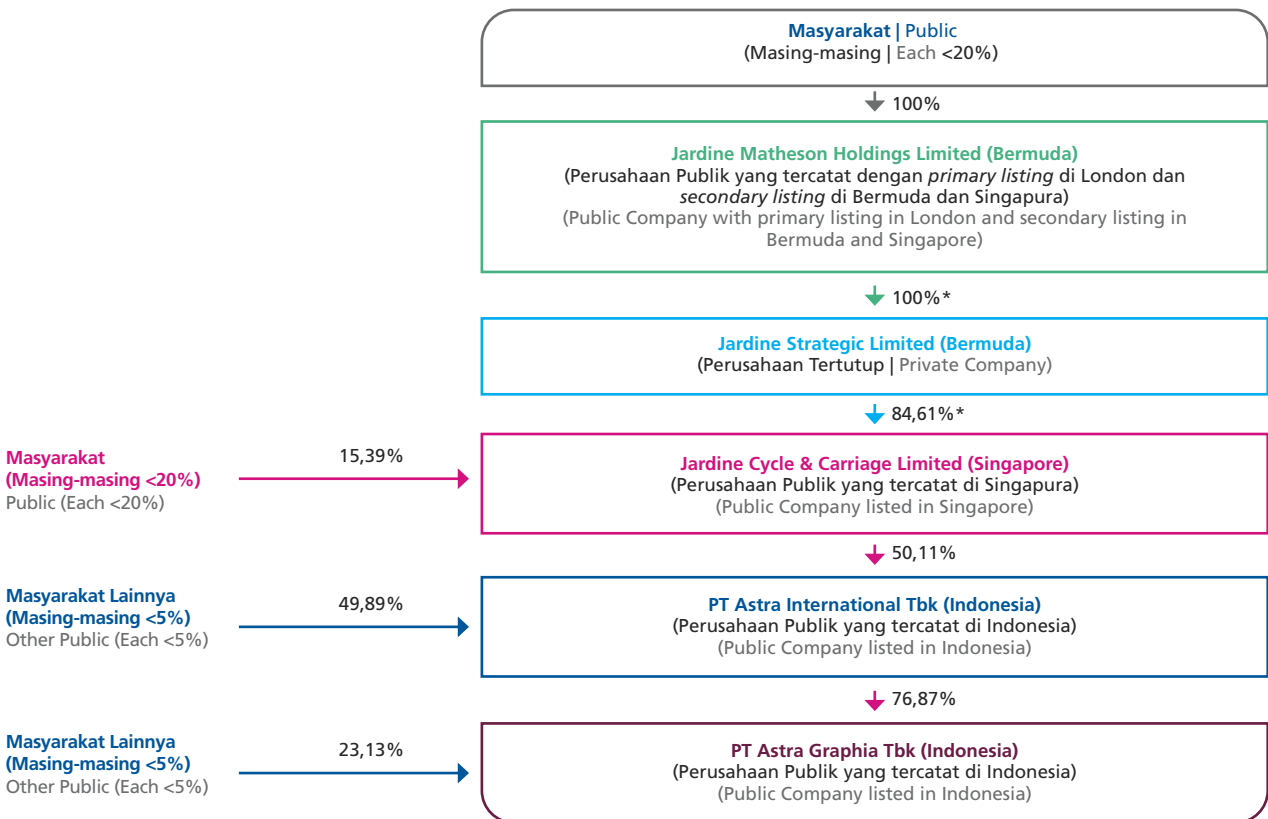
**Masyarakat** | Public
(Masing-masing | Each <20%)

100%

**Jardine Matheson Holdings Limited (Bermuda)**
(Perusahaan Publik yang tercatat dengan *primary listing* di London dan *secondary listing* di Bermuda dan Singapura)
(Public Company with primary listing in London and secondary listing in Bermuda and Singapore)

100%*

**Jardine Strategic Limited (Bermuda)**
(Perusahaan Tertutup | Private Company)

84,61%*

**Masyarakat**
**(Masing-masing <20%)**
Public (Each <20%)

15,39%

**Jardine Cycle & Carriage Limited (Singapore)**
(Perusahaan Publik yang tercatat di Singapura)
(Public Company listed in Singapore)

50,11%

**Masyarakat Lainnya**
**(Masing-masing <5%)**
Other Public (Each <5%)

49,89%

**PT Astra International Tbk (Indonesia)**
(Perusahaan Publik yang tercatat di Indonesia)
(Public Company listed in Indonesia)

76,87%

**Masyarakat Lainnya**
**(Masing-masing <5%)**
Other Public (Each <5%)

23,13%

**PT Astra Graphia Tbk (Indonesia)**
(Perusahaan Publik yang tercatat di Indonesia)
(Public Company listed in Indonesia)